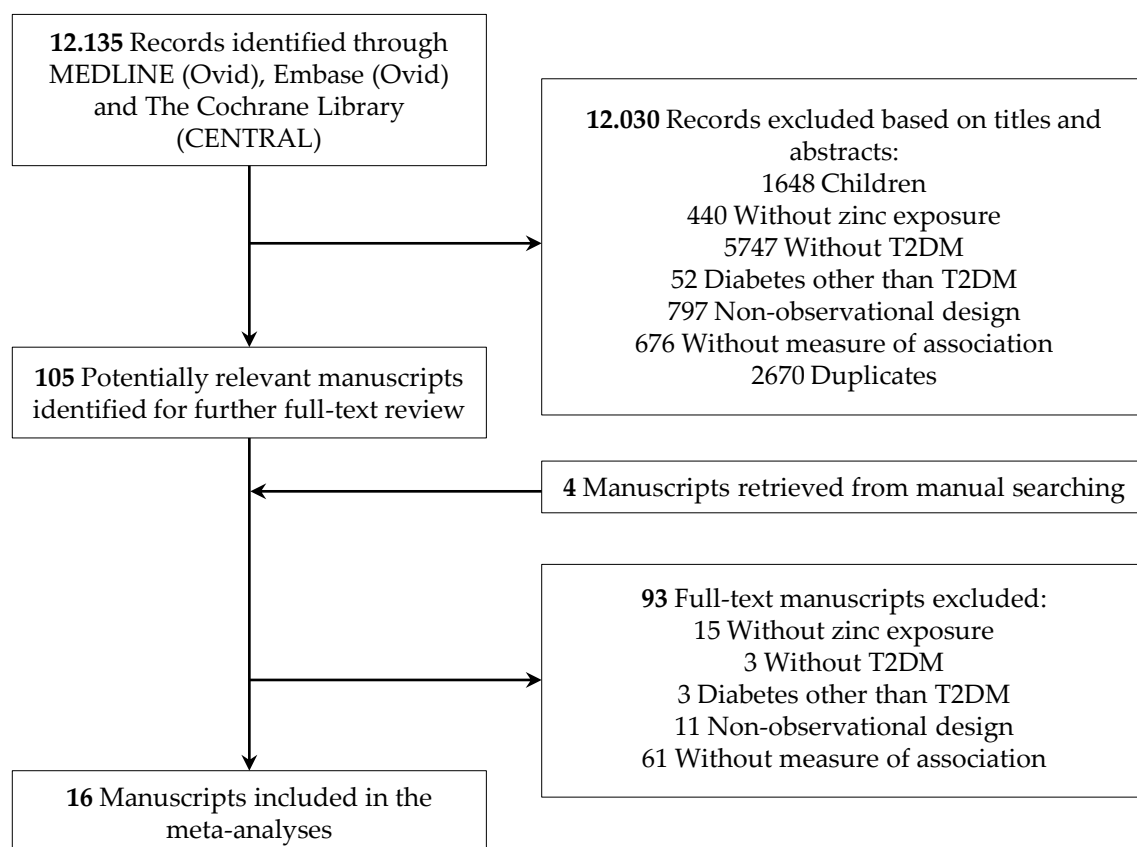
**12.135** Records identified through MEDLINE (Ovid), Embase (Ovid) and The Cochrane Library (CENTRAL)

**12.030** Records excluded based on titles and abstracts:
1648 Children
440 Without zinc exposure
5747 Without T2DM
52 Diabetes other than T2DM
797 Non-observational design
676 Without measure of association
2670 Duplicates

**105** Potentially relevant manuscripts identified for further full-text review

**4** Manuscripts retrieved from manual searching

**93** Full-text manuscripts excluded:
15 Without zinc exposure
3 Without T2DM
3 Diabetes other than T2DM
11 Non-observational design
61 Without measure of association

**16** Manuscripts included in the meta-analyses